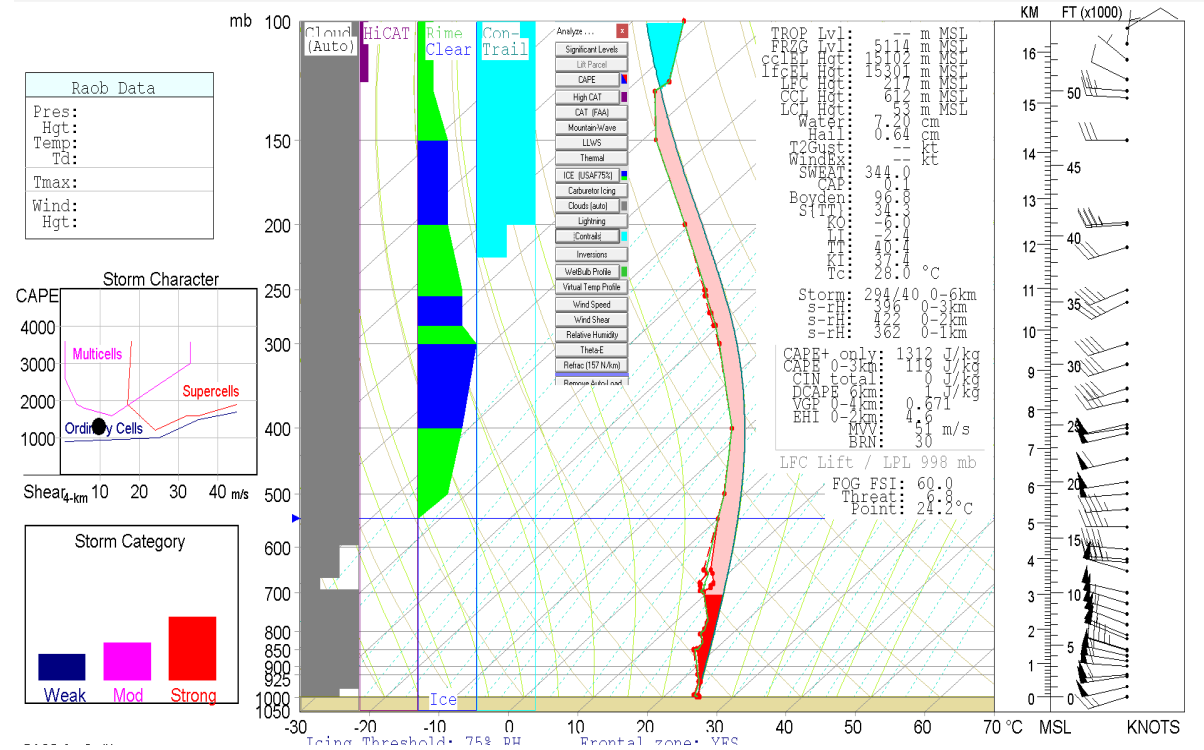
Raob Data
Pres:
Hgt:
Temp:
Td:
Tmax:
Wind:
Hgt:

Storm Character
CAPE
4000
3000
2000
1000
Multicells
Supercells
Ordinary Cells
Shear 4-km 10 20 30 40 m/s

Storm Category
Weak
Mod
Strong

mb
100
150
200
250
300
400
500
600
700
800
850
900
925
1000
1050

Cloud (Auto)
HiCAT
Rime Clear
Con-Trail
Ice

Analyze ...
Significant Levels
Lift Parcel
CAPE
High CAT
CAT (FAA)
Mountain-Wave
LLWS
Thermal
ICE (USAF75%)
Carburetor Icing
Clouds (auto)
Lightning
[Contrails]
Inversions
WetBulb Profile
Virtual Temp Profile
Wind Speed
Wind Shear
Relative Humidity
Theta-E
Refrac (157 N/km)
Remove Auto-Load

TROP Lvl: -- m MSL
FRZG Lvl: 5114 m MSL
ccLEL Hgt: 15102 m MSL
lfcEL Hgt: 15301 m MSL
LFC Hgt: 217 m MSL
CCL Hgt: 612 m MSL
LCL Hgt: 53 m MSL
Water: 7.20 cm
Hail: 0.64 cm
T2Gust: -- kt
WindEx: -- kt
SWEAT: 344.0
CAP: 0.1
Boyden: 96.8
S(TT): 34.3
KO: -6.0
LI: -2.4
TT: 40.4
KI: 37.4
Tc: 28.0 °C
Storm: 294/40 0-6km
s-rH: 396 0-3km
s-rH: 422 0-2km
s-rH: 362 0-1km
CAPE+ only: 1312 J/kg
CAPE 0-3km: 119 J/kg
CIN total: 0 J/kg
DCAPE 6km: 1 J/kg
VGP 0-4km: 0.671
EHI 0-2km: 4.6
MVV: 51 m/s
BRN: 30
LFC Lift / LPL 998 mb
FOG FSI: 60.0
Threat: 6.8
Point: 24.2°C

-30 -20 -10 0 10 20 30 40 50 60 70 °C
Icing Threshold: 75% RH
Frontal zone: YES

KM
16 15 14 13 12 11 10 9 8 7 6 5 4 3 2 1 0
FT (x1000)
50 45 40 35 30 25 20 15 10 5 0
MSL
KNOTS